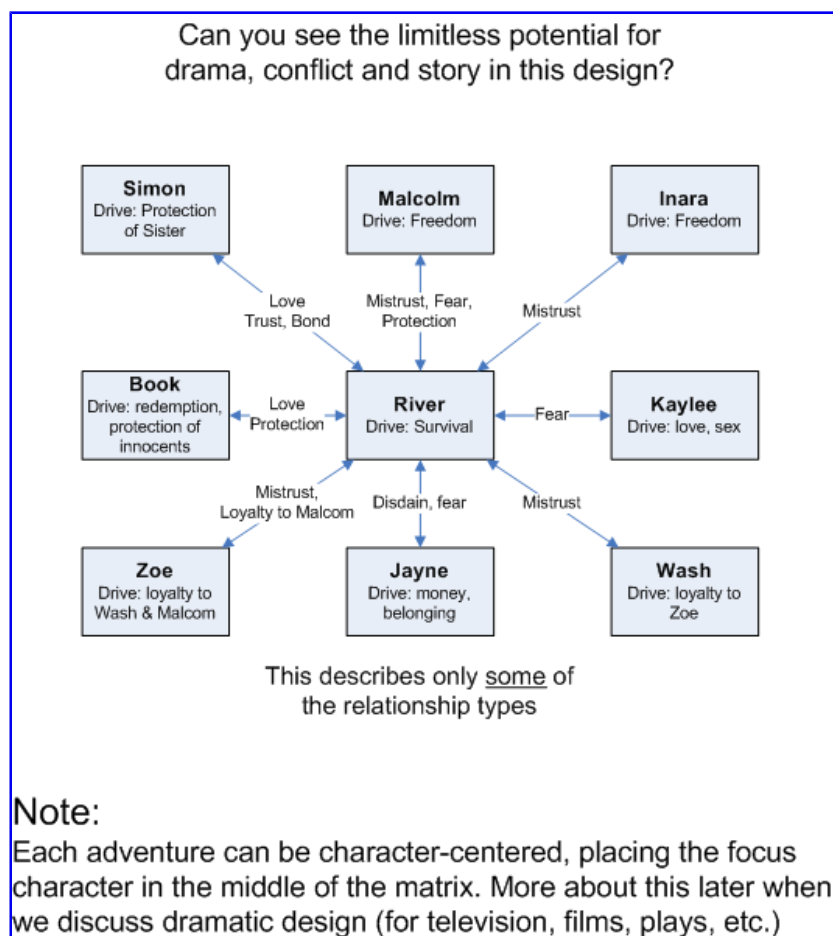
Can you see the limitless potential for drama, conflict and story in this design?

Simon
Drive: Protection of Sister

Malcolm
Drive: Freedom

Inara
Drive: Freedom

Love
Trust, Bond

Mistrust, Fear, Protection

Mistrust

Book
Drive: redemption, protection of innocents

Love
Protection

River
Drive: Survival

Fear

Kaylee
Drive: love, sex

Mistrust, Loyalty to Malcom

Disdain, fear

Mistrust

Zoe
Drive: loyalty to Wash & Malcom

Jayne
Drive: money, belonging

Wash
Drive: loyalty to Zoe

This describes only some of the relationship types

Note:
Each adventure can be character-centered, placing the focus character in the middle of the matrix. More about this later when we discuss dramatic design (for television, films, plays, etc.)